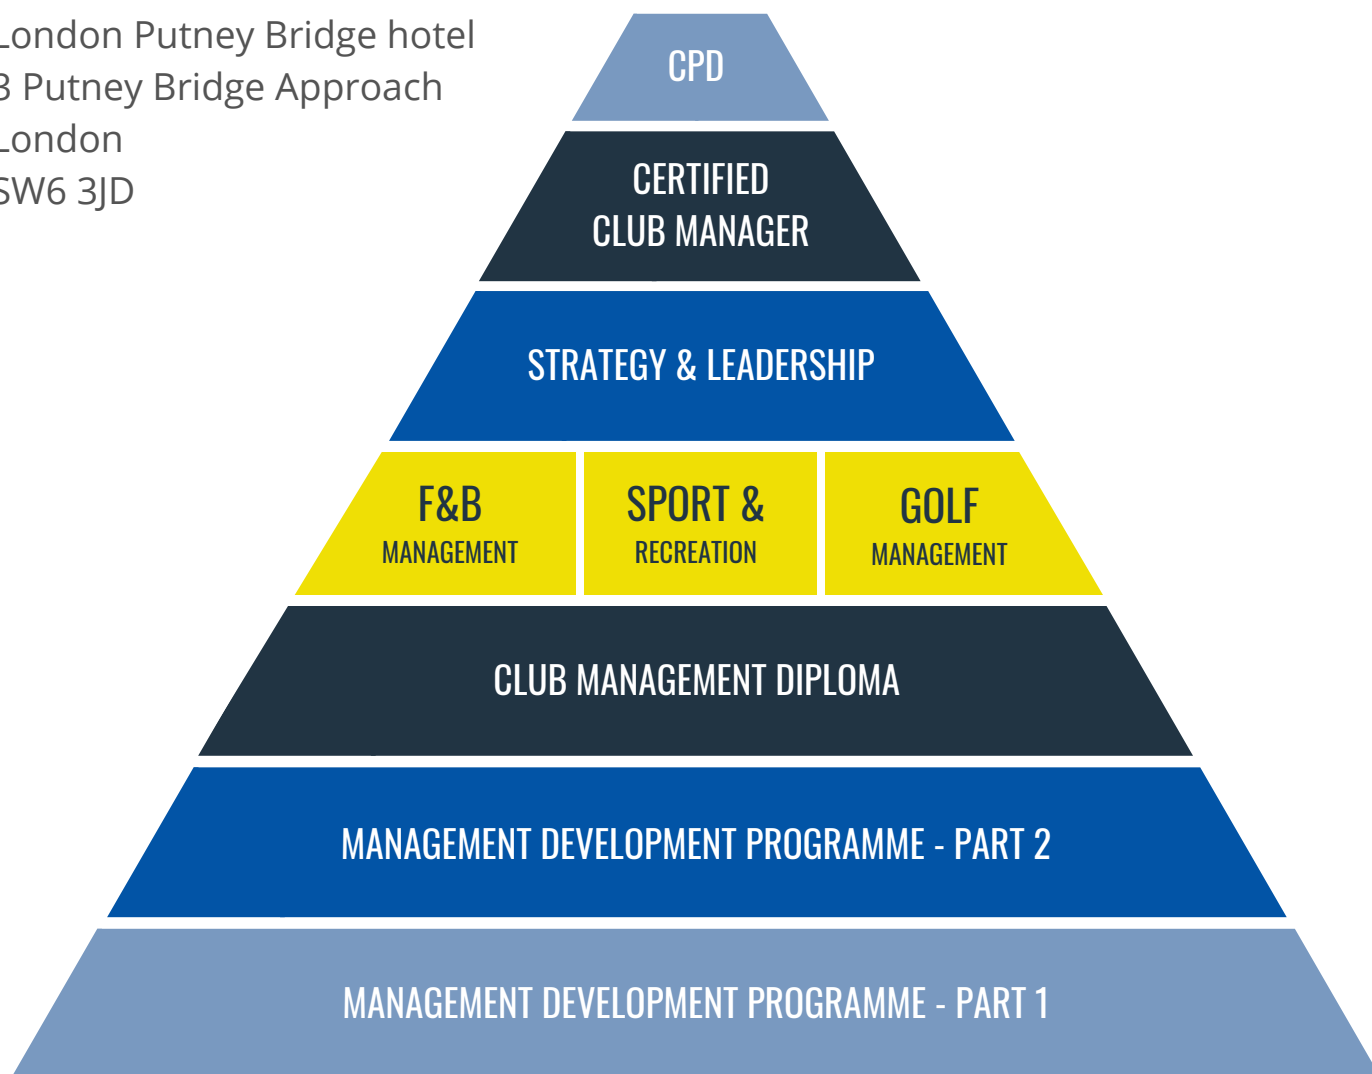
London Putney Bridge hotel
3 Putney Bridge Approach
London
SW6 3JD

CPD

CERTIFIED
CLUB MANAGER

STRATEGY & LEADERSHIP

F&B
MANAGEMENT

SPORT &
RECREATION

GOLF
MANAGEMENT

CLUB MANAGEMENT DIPLOMA

MANAGEMENT DEVELOPMENT PROGRAMME - PART 2

MANAGEMENT DEVELOPMENT PROGRAMME - PART 1